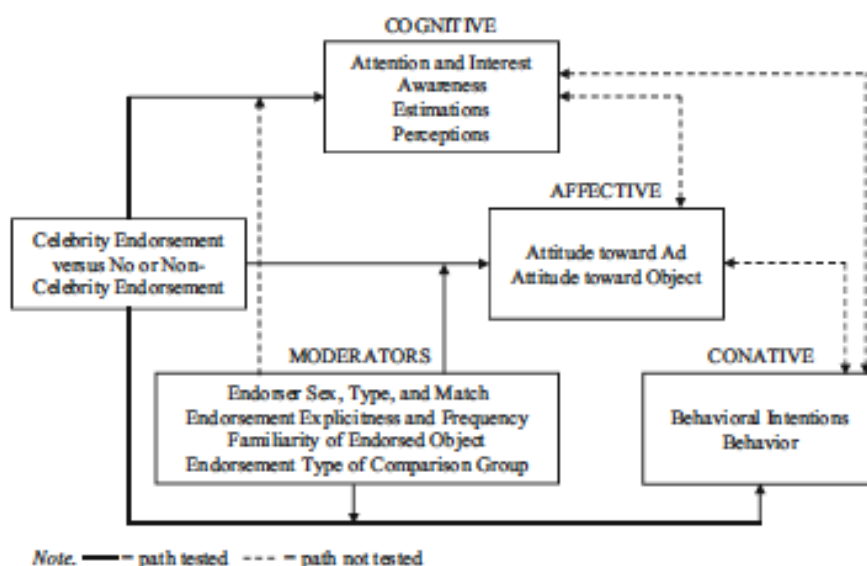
COGNITIVE

Attention and Interest
Awareness
Estimations
Perceptions

AFFECTIVE

Celebrity Endorsement versus No or Non-Celebrity Endorsement

Attitude toward Ad
Attitude toward Object

MODERATORS

Endorser Sex, Type, and Match
Endorsement Explicitness and Frequency
Familiarity of Endorsed Object
Endorsement Type of Comparison Group

CONATIVE

Behavioral Intentions
Behavior

Note. — = path tested - - - = path not tested